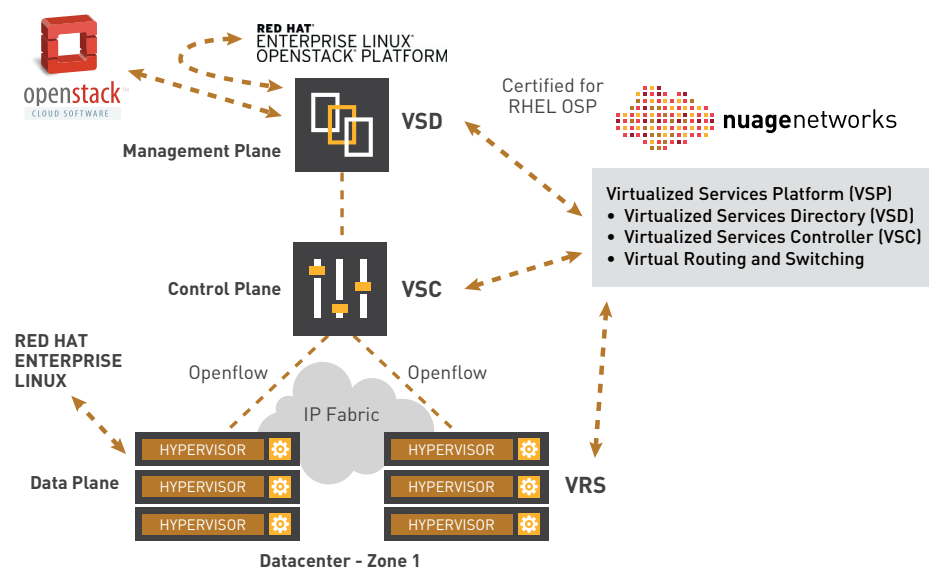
openstack
CLOUD SOFTWARE

RED HAT
ENTERPRISE LINUX®
OPENSTACK® PLATFORM

Management Plane

VSD

Certified for
RHEL OSP

nuagenetworks

Virtualized Services Platform (VSP)
• Virtualized Services Directory (VSD)
• Virtualized Services Controller (VSC)
• Virtual Routing and Switching

Control Plane

VSC

RED HAT
ENTERPRISE
LINUX

Openflow

Openflow

IP Fabric

HYPERVISOR
HYPERVISOR
HYPERVISOR

HYPERVISOR
HYPERVISOR
HYPERVISOR

Data Plane

VRS

Datacenter - Zone 1